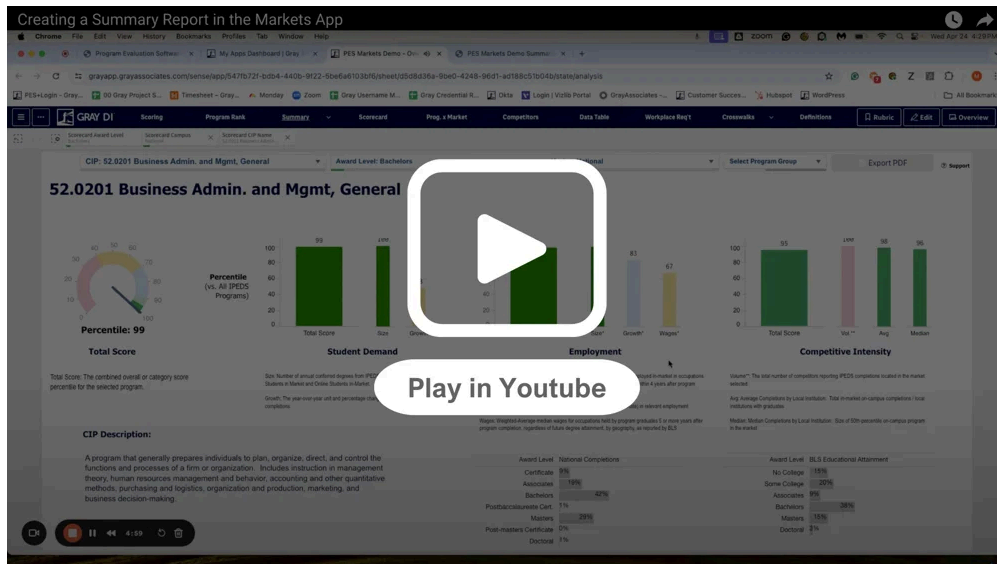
Creating a Summary Report in the Markets App

Chrome File Edit View History Bookmarks Profiles Tab Window Help

Wed Apr 24 4:29PM

Program Evaluation Software | My Apps Dashboard | Gray | PES Markets Demo - Ove | PES Markets Demo Summa

grayapp.grayassociates.com/sense/app/547fb72f-bdb4-440b-9f22-6be6a6103bf6/sheet/d5d8d36a-9be0-4248-96d1-ad188c5fb04b/state/analysis

PES+Login - Gray... 00 Gray Project S... Timesheet - Gray... Monday Zoom Gray Username M... Gray Credential R... Okta Login | Vizlib Portal GrayAssociates - ... Customer Succes... Hubspot WordPress All Bookmarks

GRAY DI Scoring Program Rank Summary Scorecard Prog. x Market Competitors Data Table Workplace Req't Crosswalks Definitions Rubric Edit Overview

Scorecard Award Level | Scorecard Campus | Scorecard CIP Numb

CIP: 52.0201 Business Admin. and Mgmt, General | Award Level: Bachelors | National | Select Program Group | Export PDF | Support

52.0201 Business Admin. and Mgmt, General

Percentile (vs. All IPEDS Programs)

Percentile: 99

Total Score | Student Demand | Employment | Competitive Intensity

Total Score | Size | Growth | Size* | Growth* | Wages* | Total Score | Vol.** | Avg | Median

99 | 81 | 67 | 95 | 98 | 96

Total Score: The combined overall or category score percentile for the selected program.

Play in Youtube

CIP Description:

A program that generally prepares individuals to plan, organize, direct, and control the functions and processes of a firm or organization. Includes instruction in management theory, human resources management and behavior, accounting and other quantitative methods, purchasing and logistics, organization and production, marketing, and business decision-making.

Award Level National Completions
Certificate 5%
Associates 19%
Bachelors 42%
Postbaccalaureate Cert 1%
Masters 29%
Post-masters Certificate 0%
Doctoral 1%

Award Level BLS Educational Attainment
No College 15%
Some College 20%
Associates 9%
Bachelors 38%
Masters 15%
Doctoral 3%

4:59